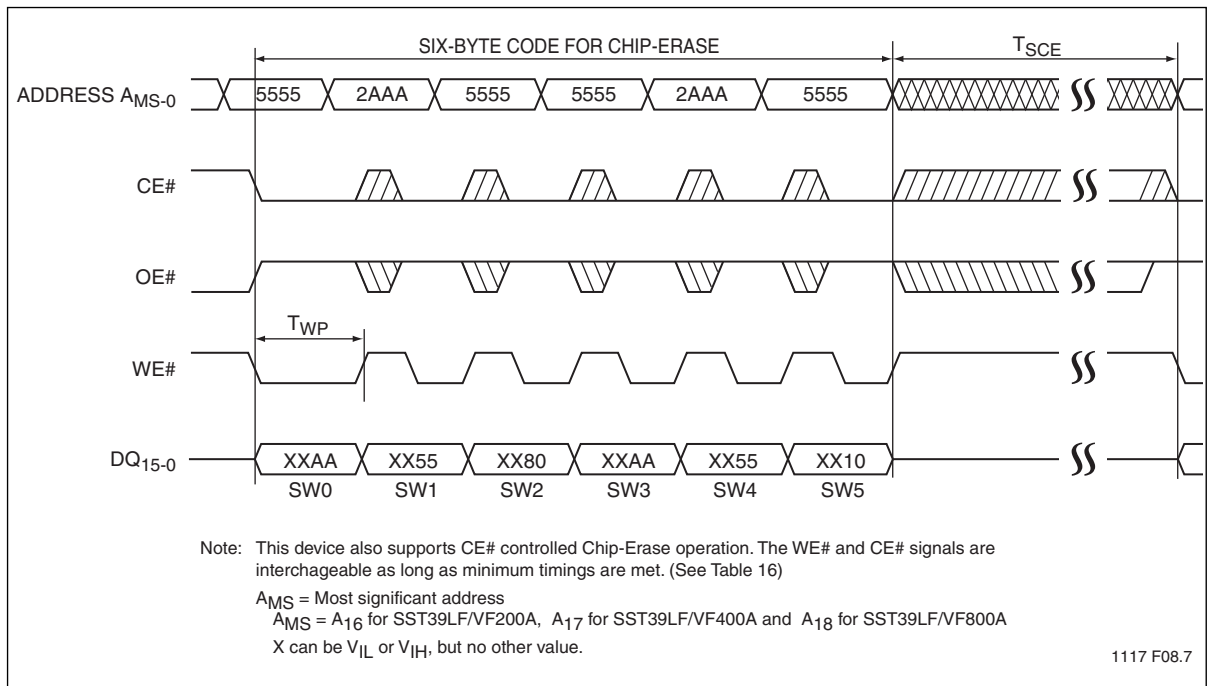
SIX-BYTE CODE FOR CHIP-ERASE

$T_{SCE}$

ADDRESS $A_{MS-0}$

5555 2AAA 5555 5555 2AAA 5555

CE#

OE#

$T_{WP}$

WE#

$DQ_{15-0}$

XXAA XX55 XX80 XXAA XX55 XX10

SW0 SW1 SW2 SW3 SW4 SW5

Note: This device also supports CE# controlled Chip-Erase operation. The WE# and CE# signals are interchageable as long as minimum timings are met. (See Table 16)

$A_{MS}$ = Most significant address
$A_{MS}$ = $A_{16}$ for SST39LF/VF200A, $A_{17}$ for SST39LF/VF400A and $A_{18}$ for SST39LF/VF800A
X can be $V_{IL}$ or $V_{IH}$, but no other value.

1117 F08.7